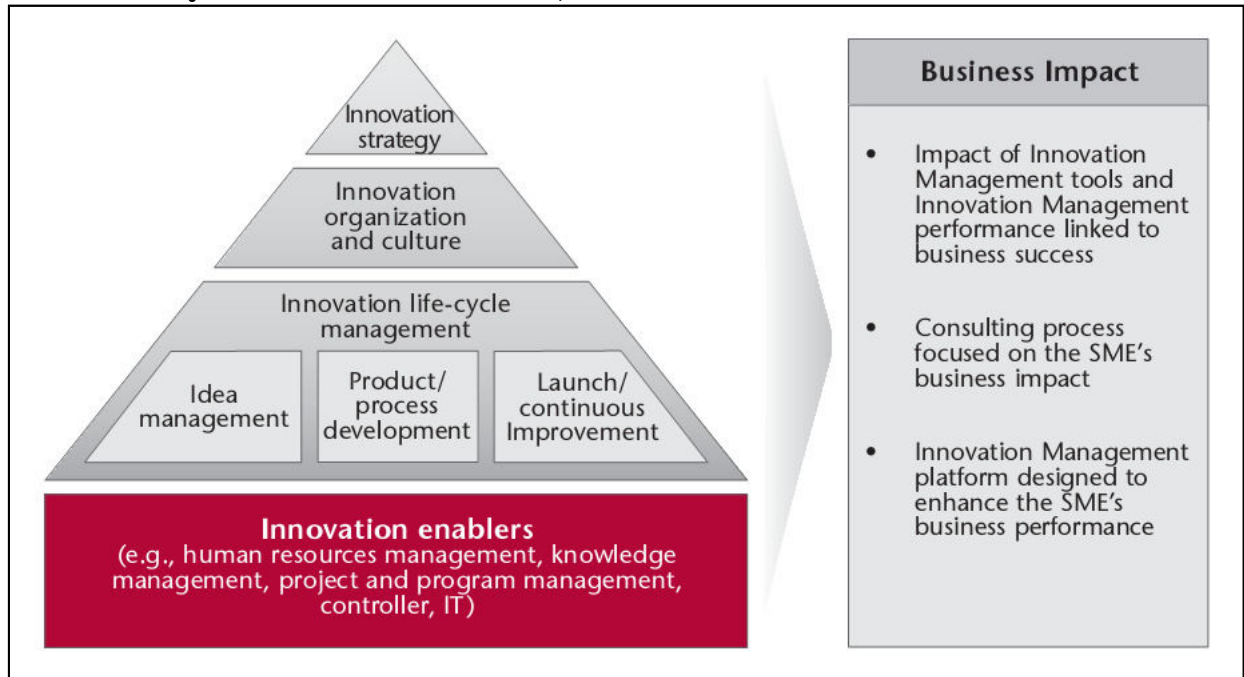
Innovation strategy

Innovation organization and culture

Innovation life-cycle management

Idea management

Product/ process development

Launch/ continuous Improvement

Innovation enablers
(e.g., human resources management, knowledge management, project and program management, controller, IT)

Business Impact

- Impact of Innovation Management tools and Innovation Management performance linked to business success

- Consulting process focused on the SME's business impact

- Innovation Management platform designed to enhance the SME's business performance